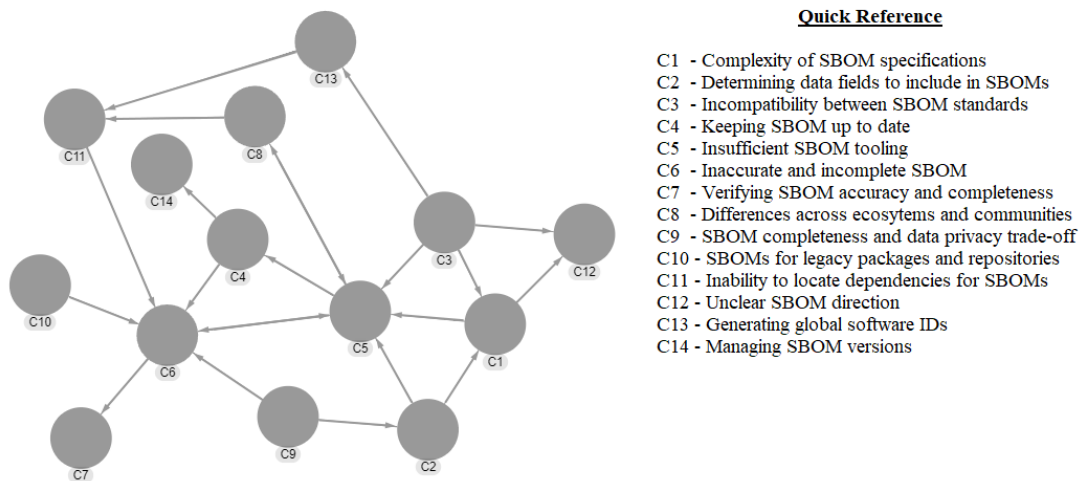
C13
C11
C8
C14
C4
C3
C12
C10
C5
C1
C6
C9
C7
C2

Quick Reference

C1 - Complexity of SBOM specifications
C2 - Determining data fields to include in SBOMs
C3 - Incompatibility between SBOM standards
C4 - Keeping SBOM up to date
C5 - Insufficient SBOM tooling
C6 - Inaccurate and incomplete SBOM
C7 - Verifying SBOM accuracy and completeness
C8 - Differences across ecosytems and communities
C9 - SBOM completeness and data privacy trade-off
C10 - SBOMs for legacy packages and repositories
C11 - Inability to locate dependencies for SBOMs
C12 - Unclear SBOM direction
C13 - Generating global software IDs
C14 - Managing SBOM versions